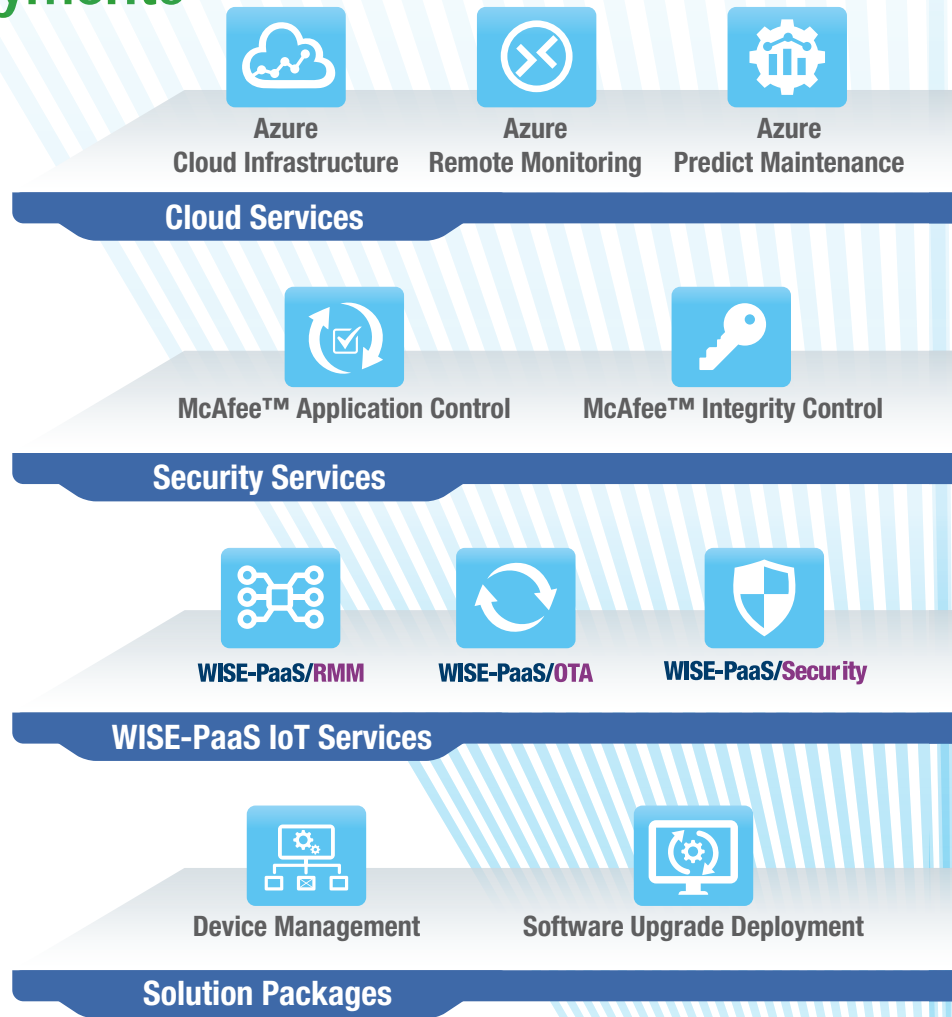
yments

Azure
Cloud Infrastructure

Azure
Remote Monitoring

Azure
Predict Maintenance

Cloud Services

McAfee™ Application Control

McAfee™ Integrity Control

Security Services

WISE-PaaS/RMM

WISE-PaaS/OTA

WISE-PaaS/Security

WISE-PaaS IoT Services

Device Management

Software Upgrade Deployment

Solution Packages